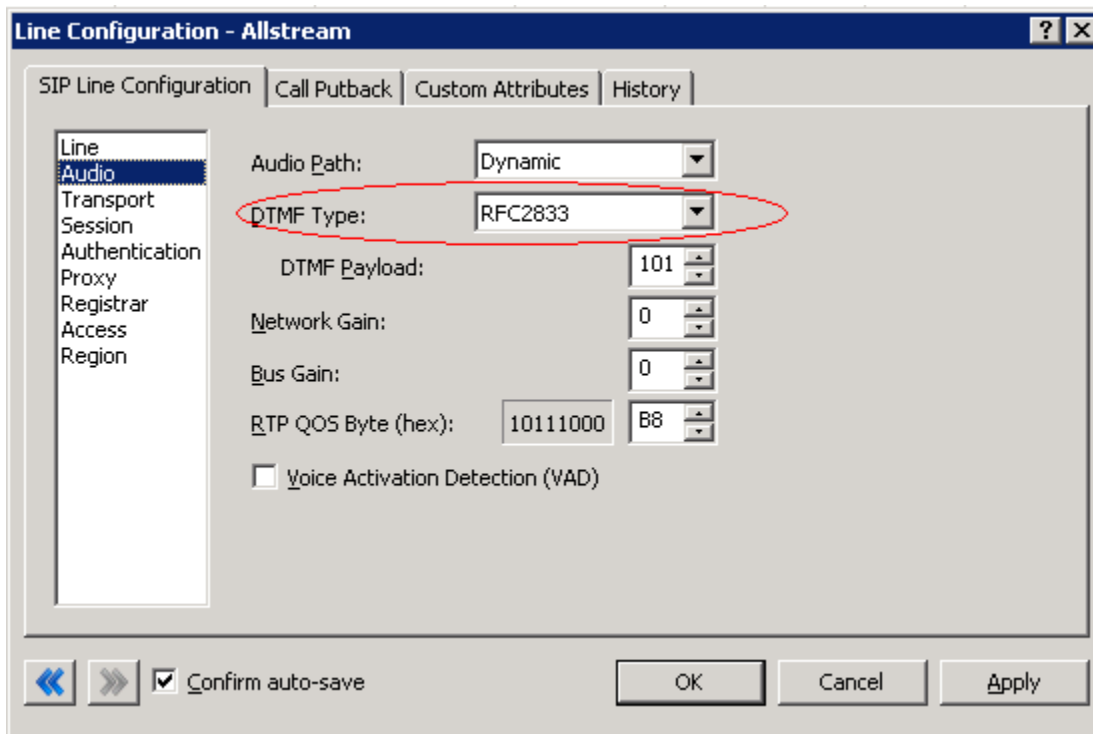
Line Configuration - Allstream

?

SIP Line Configuration | Call Putback | Custom Attributes | History

Line
Audio
Transport
Session
Authentication
Proxy
Registrar
Access
Region

Audio Path: Dynamic

DTMF Type: RFC2833

DTMF Payload: 101

Network Gain: 0

Bus Gain: 0

RTP QOS Byte (hex): 10111000 B8

Voice Activation Detection (VAD)

Confirm auto-save

OK Cancel Apply